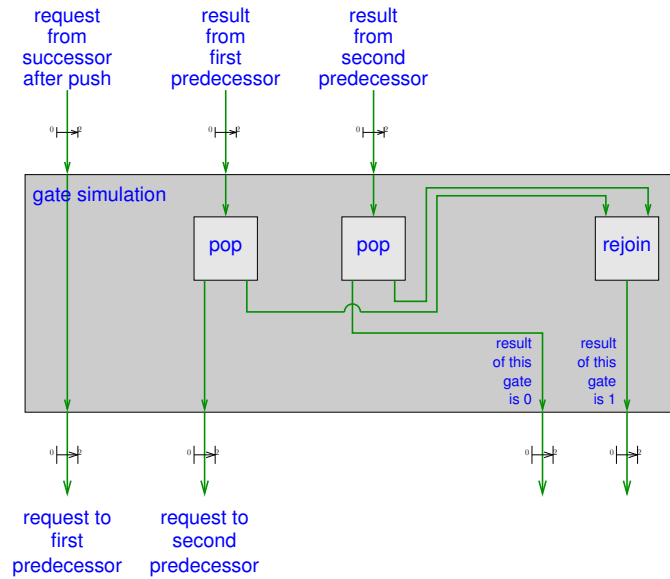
request from successor after push

result from first predecessor

result from second predecessor

0 1

0 1

0 1

gate simulation

pop

pop

rejoin

result of this gate is 0

result of this gate is 1

0 1

0 1

0 1

0 1

request to first predecessor

request to second predecessor